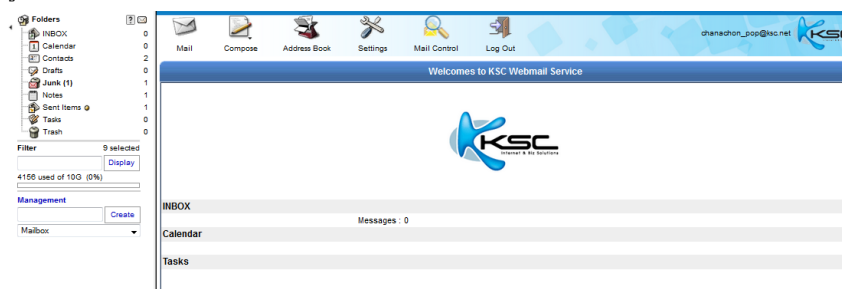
Folders

| | |
|---|---|
| INBOX | 0 |
| Calendar | 0 |
| Contacts | 2 |
| Drafts | 0 |
| Junk (1) | 1 |
| Notes | 1 |
| Sent Items | 1 |
| Tasks | 0 |
| Trash | 0 |

Filter 9 selected

Display

4156 used of 10G (0%)

Management

Create

Mailbox

Mail Compose Address Book Settings Mail Control Log Out

chanachon_pop@ksc.net

Welcomes to KSC Webmail Service

KSC Internet & Biz Solutions

INBOX

Messages : 0

Calendar

Tasks